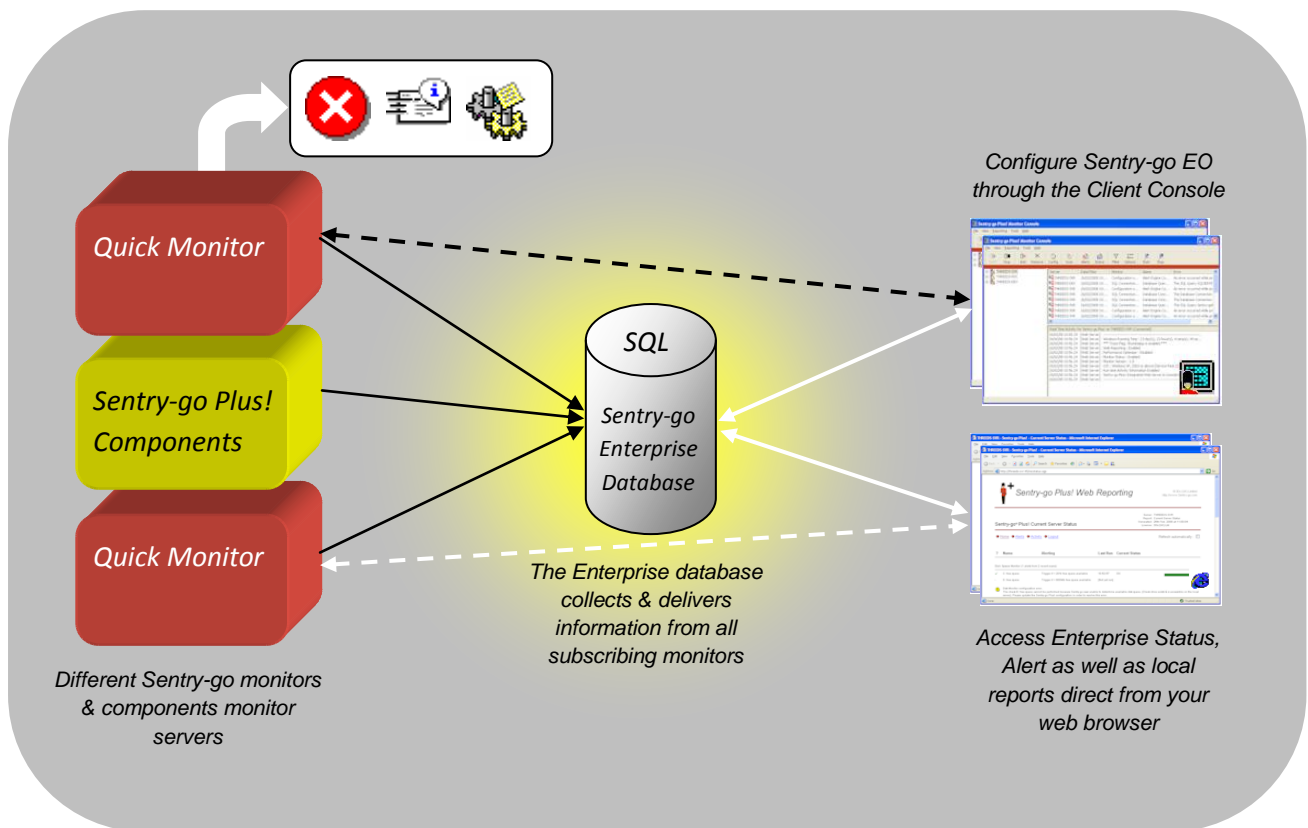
Configure Sentry-go EO through the Client Console

Quick Monitor

Sentry-go Plus! Components

Quick Monitor

SQL

Sentry-go Enterprise Database

Sentry-go Plus! Web Reporting

Sentry-go Plus! Current Server Status

The Enterprise database collects & delivers information from all subscribing monitors

Access Enterprise Status, Alert as well as local reports direct from your web browser

Different Sentry-go monitors & components monitor servers